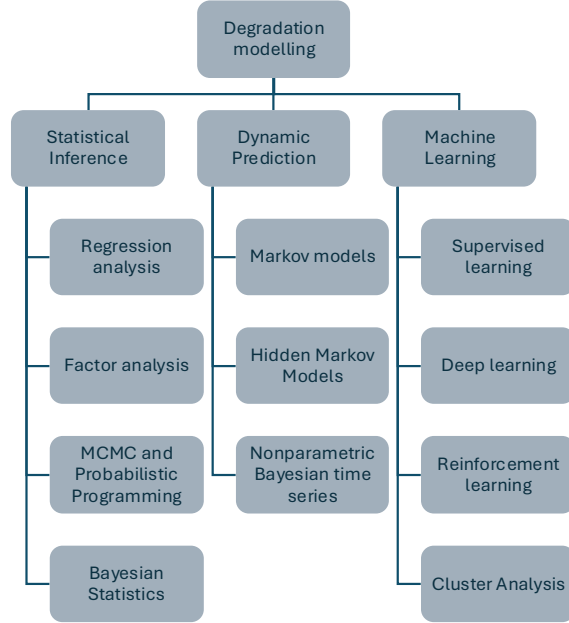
Degradation modelling

Statistical Inference

Regression analysis

Factor analysis

MCMC and Probabilistic Programming

Bayesian Statistics

Dynamic Prediction

Markov models

Hidden Markov Models

Nonparametric Bayesian time series

Machine Learning

Supervised learning

Deep learning

Reinforcement learning

Cluster Analysis